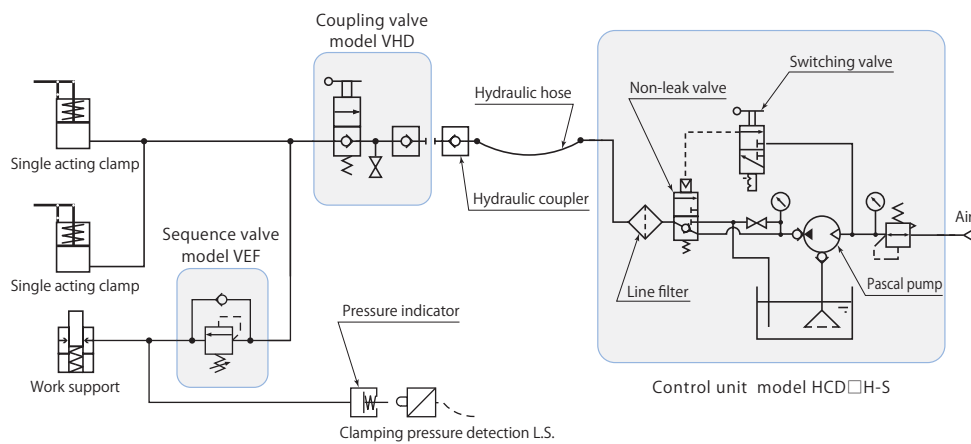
Coupling valve
model VHD

Hydraulic hose

Switching valve

Non-leak valve

Single acting clamp

Hydraulic coupler

Air

Single acting clamp

Sequence valve
model VEF

Line filter

Pascal pump

Pressure indicator

Work support

Control unit model HCD□H-S

Clamping pressure detection L.S.